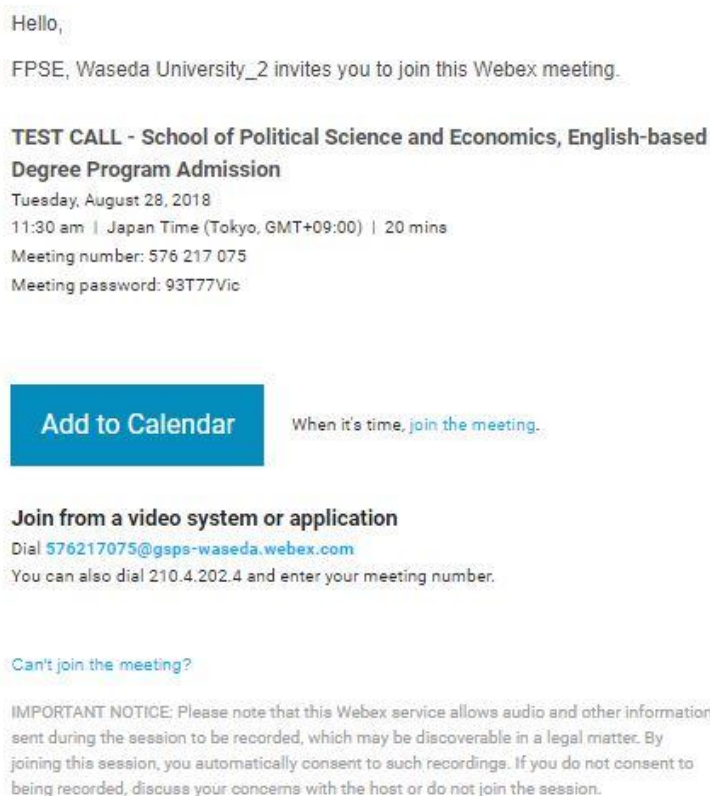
Hello,

FPSE, Waseda University_2 invites you to join this Webex meeting.

TEST CALL - School of Political Science and Economics, English-based Degree Program Admission

Tuesday, August 28, 2018
11:30 am | Japan Time (Tokyo, GMT+09:00) | 20 mins
Meeting number: 576 217 075
Meeting password: 93T77Vic

Add to Calendar

When it's time, join the meeting.

Join from a video system or application

Dial 576217075@gsps-waseda.webex.com
You can also dial 210.4.202.4 and enter your meeting number.

Can't join the meeting?

IMPORTANT NOTICE: Please note that this Webex service allows audio and other information sent during the session to be recorded, which may be discoverable in a legal matter. By joining this session, you automatically consent to such recordings. If you do not consent to being recorded, discuss your concerns with the host or do not join the session.